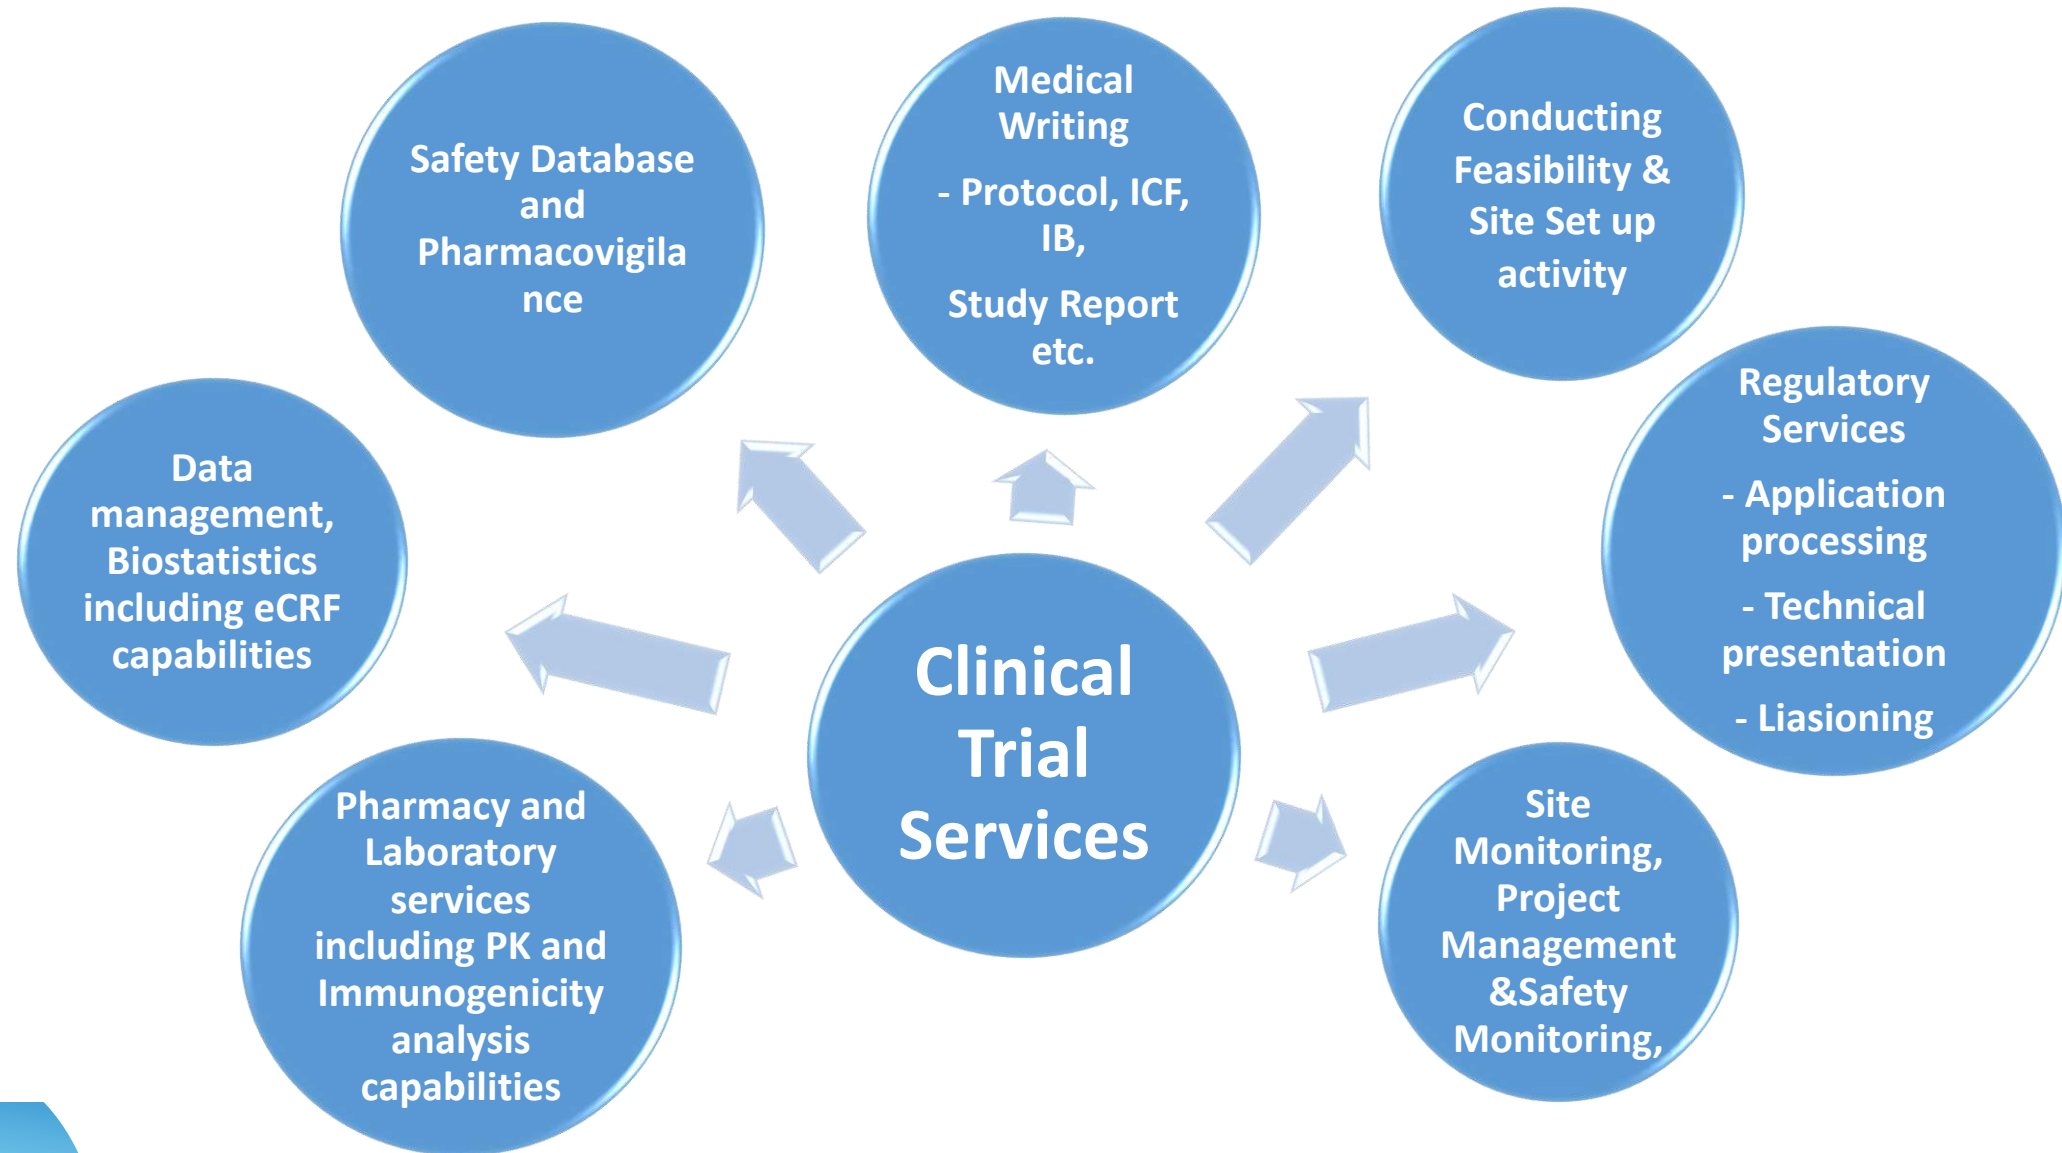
Clinical Trial Services

Safety Database and Pharmacovigilance

Medical Writing

- Protocol, ICF, IB,

Study Report etc.

Conducting Feasibility & Site Set up activity

Regulatory Services

- Application processing

- Technical presentation

- Liasioning

Site Monitoring, Project Management &Safety Monitoring,

Pharmacy and Laboratory services including PK and Immunogenicity analysis capabilities

Data management, Biostatistics including eCRF capabilities